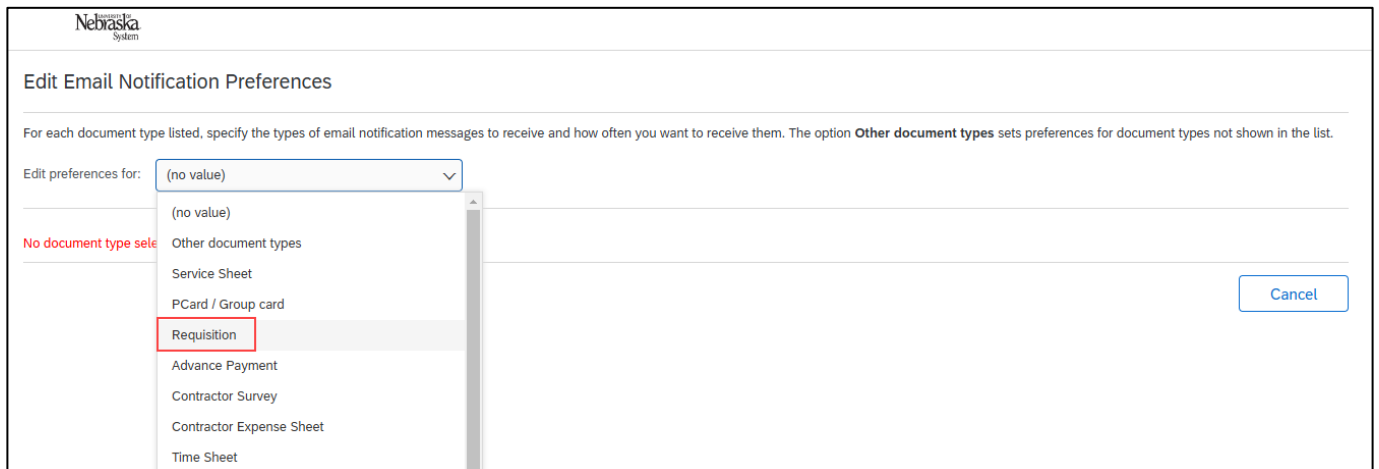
UNIVERSITY OF Nebraska System

Edit Email Notification Preferences

For each document type listed, specify the types of email notification messages to receive and how often you want to receive them. The option **Other document types** sets preferences for document types not shown in the list.

Edit preferences for: (no value)

(no value)
Other document types
Service Sheet
PCard / Group card
Requisition
Advance Payment
Contractor Survey
Contractor Expense Sheet
Time Sheet

No document type sele

Cancel